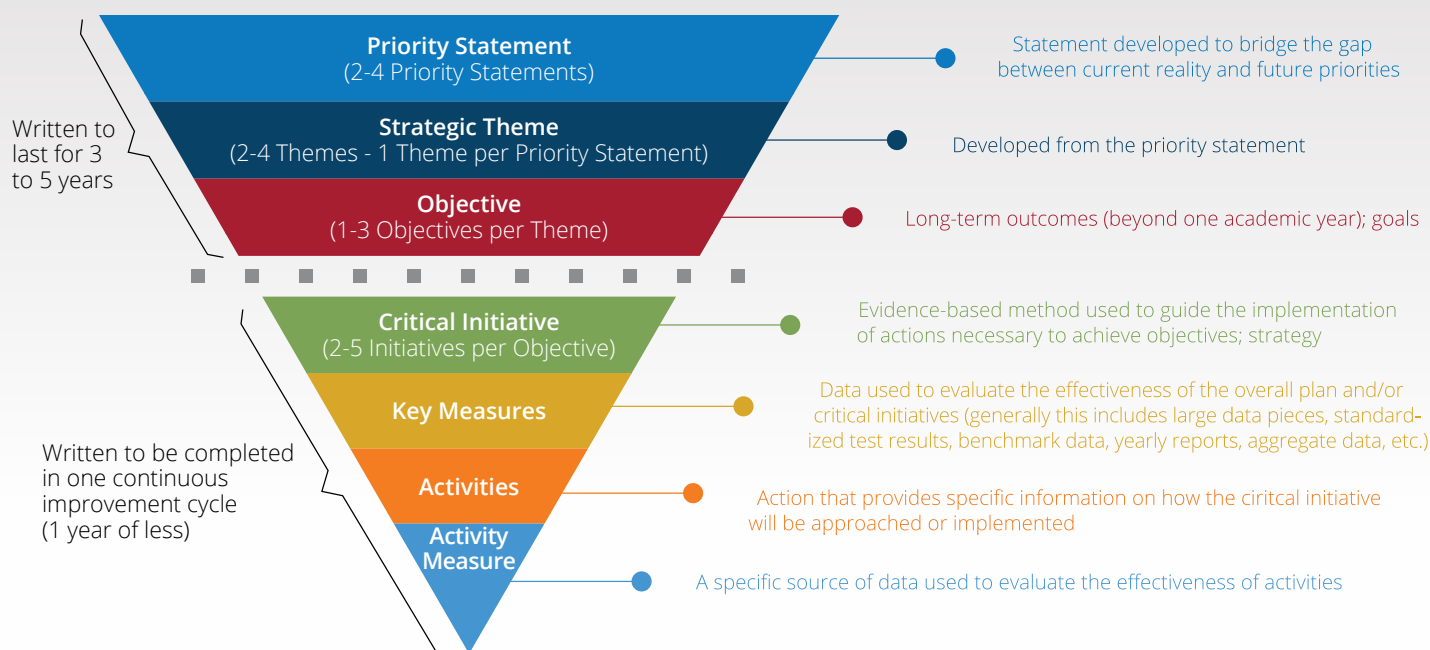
Written to last for 3 to 5 years

Priority Statement
(2-4 Priority Statements)

Statement developed to bridge the gap between current reality and future priorities

Strategic Theme
(2-4 Themes - 1 Theme per Priority Statement)

Developed from the priority statement

Objective
(1-3 Objectives per Theme)

Long-term outcomes (beyond one academic year); goals

Written to be completed in one continuous improvement cycle (1 year of less)

Critical Initiative
(2-5 Initiatives per Objective)

Evidence-based method used to guide the implementation of actions necessary to achieve objectives; strategy

Key Measures

Data used to evaluate the effectiveness of the overall plan and/or critical initiatives (generally this includes large data pieces, standardized test results, benchmark data, yearly reports, aggregate data, etc.)

Activities

Action that provides specific information on how the ciritcal initiative will be approached or implemented

Activity Measure

A specific source of data used to evaluate the effectiveness of activities